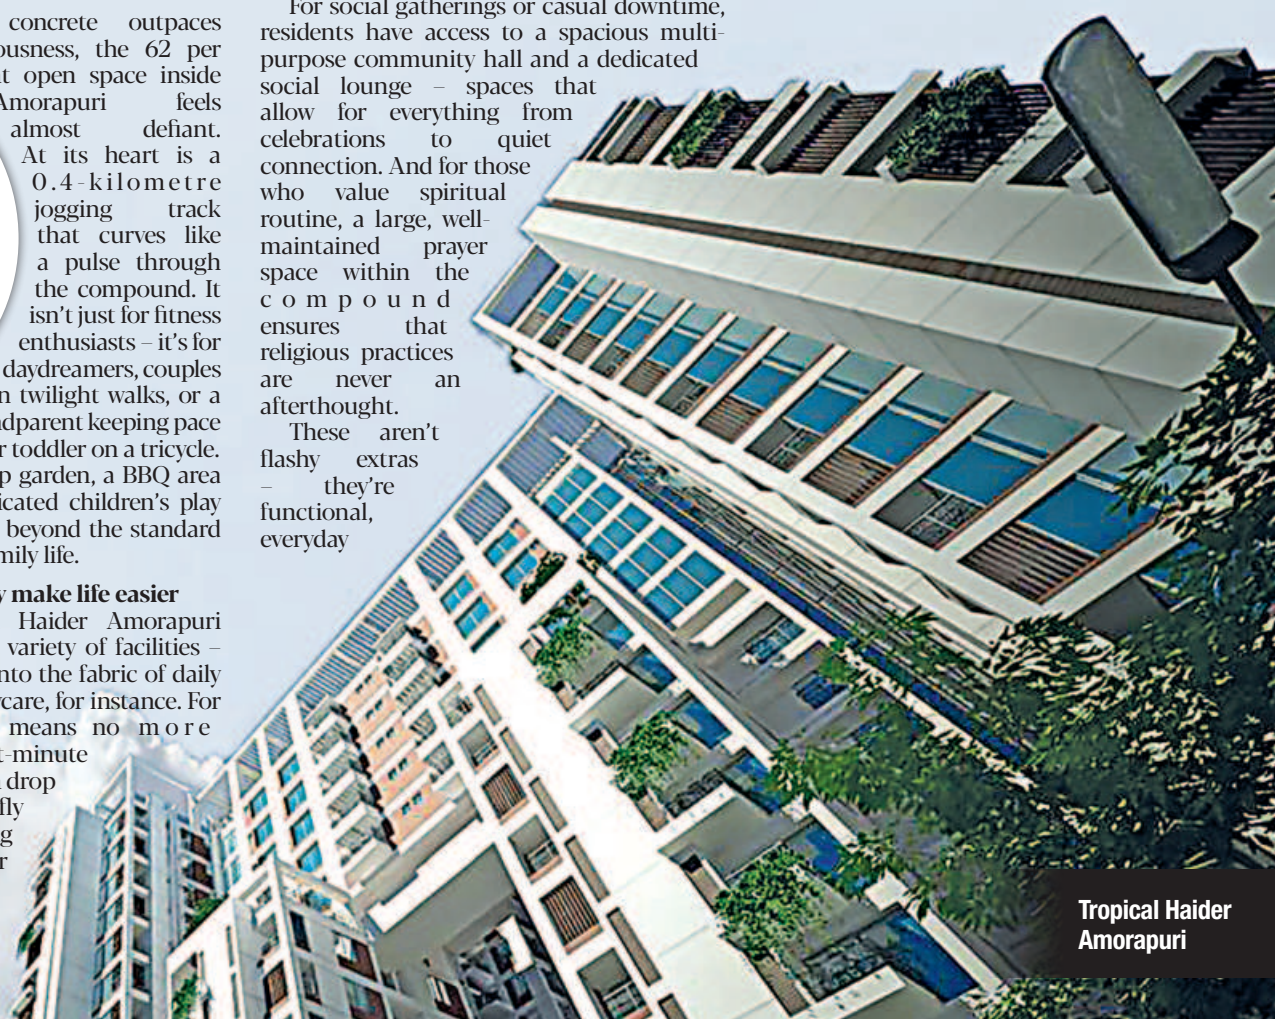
concrete outpaces ousness, the 62 per t open space inside Amorapuri feels almost defiant. At its heart is a 0.4-kilometre jogging track that curves like a pulse through the compound. It isn't just for fitness enthusiasts – it's for daydreamers, couples n twilight walks, or a dparent keeping pace r toddler on a tricycle. p garden, a BBQ area icated children's play beyond the standard mily life.

y make life easier
Haider Amorapuri variety of facilities – nto the fabric of daily care, for instance. For means no more t-minute drop fly g r

For social gatherings or casual downtime, residents have access to a spacious multipurpose community hall and a dedicated social lounge – spaces that allow for everything from celebrations to quiet connection. And for those who value spiritual routine, a large, well-maintained prayer space within the compound ensures that religious practices are never an afterthought.

These aren't flashy extras – they're functional, everyday

Tropical Haider Amorapuri